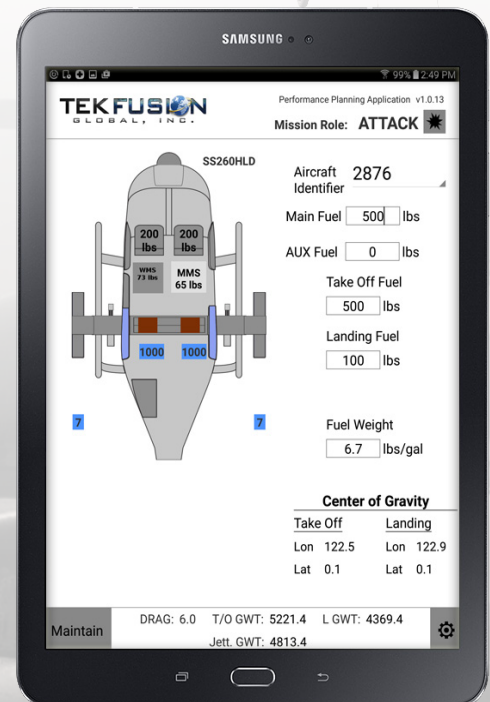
SAMSUNG

99% 2:49 PM

TEKFUSION
GLOBAL, INC.

Performance Planning Application v1.0.13

Mission Role: ATTACK

SS260HLD

200 lbs
200 lbs
WMS 73 lbs
MMS 65 lbs
1000
1000
7
7

Aircraft Identifier 2876

Main Fuel 500 lbs

AUX Fuel 0 lbs

Take Off Fuel
500 lbs

Landing Fuel
100 lbs

Fuel Weight
6.7 lbs/gal

Center of Gravity

| Take Off | | Landing | |
|---|---|---|---|
| Lon | 122.5 | Lon | 122.9 |
| Lat | 0.1 | Lat | 0.1 |

Maintain

DRAG: 6.0 T/O GWT: 5221.4 L GWT: 4369.4
Jett. GWT: 4813.4